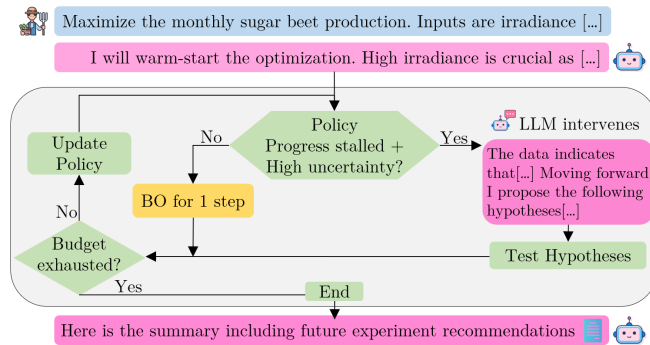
Maximize the monthly sugar beet production. Inputs are irradiance [...]

I will warm-start the optimization. High irradiance is crucial as [...]

Policy
Progress stalled +
High uncertainty?

No

Yes

LLM intervenes

Update Policy

BO for 1 step

The data indicates that[...] Moving forward I propose the following hypotheses[...]

No

Budget exhausted?

Test Hypotheses

Yes

End

Here is the summary including future experiment recommendations